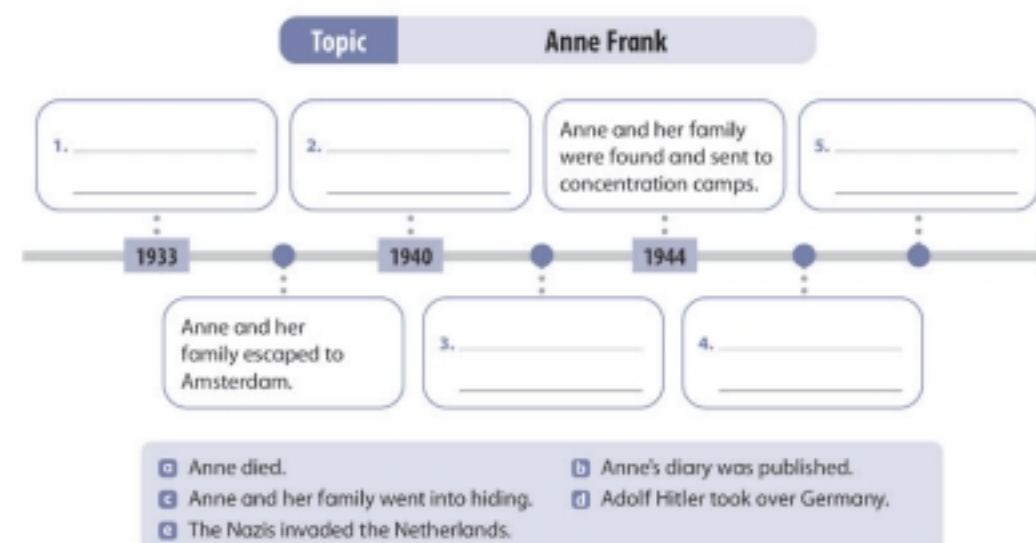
Topic | Anne Frank

1. ____________________
____________________

2. ____________________
____________________

Anne and her family were found and sent to concentration camps.

5. ____________________
____________________

1933

1940

1944

Anne and her family escaped to Amsterdam.

3. ____________________
____________________

4. ____________________
____________________

a Anne died.
b Anne's diary was published.
c Anne and her family went into hiding.
d Adolf Hitler took over Germany.
e The Nazis invaded the Netherlands.